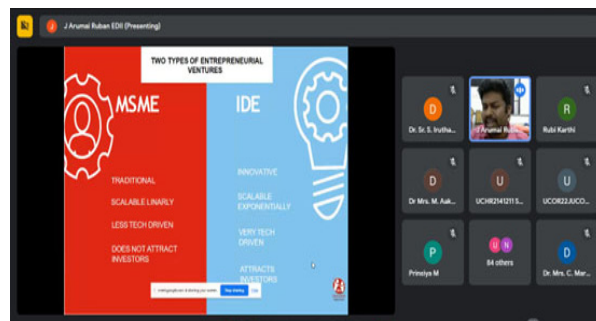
J Arumai Ruban EDII (Presenting)

TWO TYPES OF ENTREPRENEURIAL VENTURES

MSME

TRADITIONAL

SCALABLE LINARLY

LESS TECH DRIVEN

DOES NOT ATTRACT INVESTORS

IDE

INNOVATIVE

SCALABLE EXPONENTIALLY

VERY TECH DRIVEN

ATTRACTS INVESTORS

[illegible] is sharing your screen Stop sharing Hide

D
Dr. Sr. S. Irutha...

J Arumai Ru...

R
Rubi Karthi

D
Dr Mrs. M. Aak...

U
UCHR2141211S...

U
UCOR22JUCO...

P
Prinsiya M

84 others

D
Dr. Mrs. C. Mar...